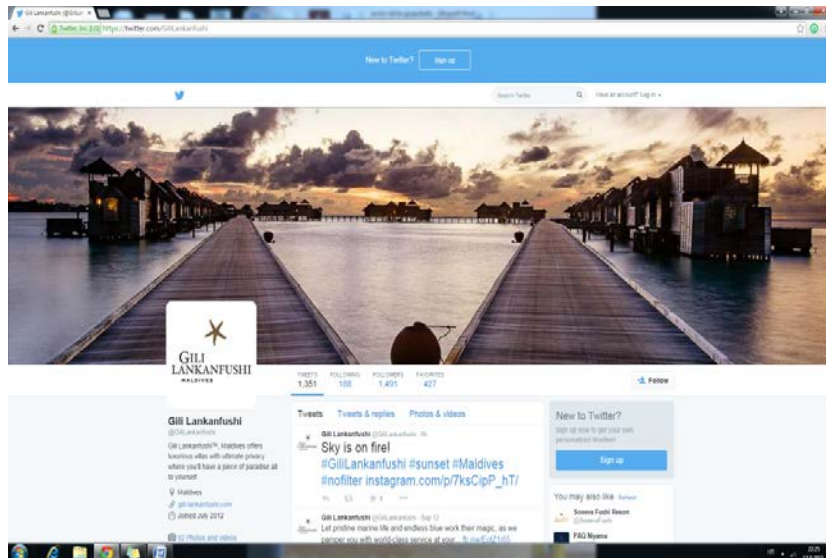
Gili Lankanfushi (@Gili ×

Twitter, Inc. [US] https://twitter.com/GiliLankanfushi

New to Twitter? Sign up

Search Twitter
Have an account? Log in

GILI LANKANFUSHI MALDIVES

TWEETS 1,351
FOLLOWING 108
FOLLOWERS 1,491
FAVORITES 427

Follow

Gili Lankanfushi
@GiliLankanfushi

Gili Lankanfushi™, Maldives offers luxurious villas with ultimate privacy where you'll have a piece of paradise all to yourself

Maldives
gili-lankanfushi.com
Joined July 2012

12 Photos and videos

Tweets Tweets & replies Photos & videos

Gili Lankanfushi @GiliLankanfushi · 8h
Sky is on fire!
#GiliLankanfushi #sunset #Maldives #nofilter instagram.com/p/7ksCipP_hT/

1

Gili Lankanfushi @GiliLankanfushi · Sep 12
Let pristine marine life and endless blue work their magic, as we pamper you with world-class service at your ... fb.me/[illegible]

New to Twitter?
Sign up now to get your own personalized timeline!
Sign up

You may also like · Refresh
Soneva Fushi Resort @SonevaFushi
FAQ Niyama